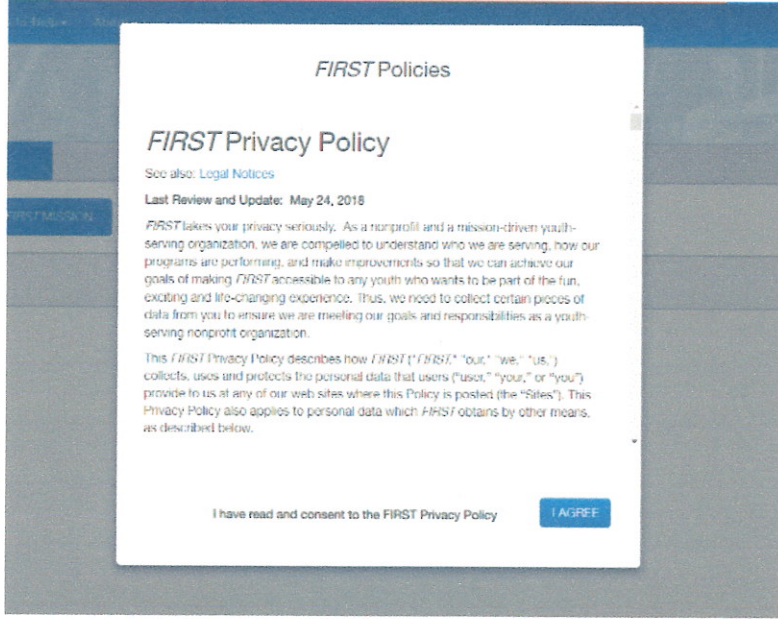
FIRST Policies

FIRST Privacy Policy

See also: Legal Notices

Last Review and Update: May 24, 2018

FIRST takes your privacy seriously. As a nonprofit and a mission-driven youth-serving organization, we are compelled to understand who we are serving, how our programs are performing, and make improvements so that we can achieve our goals of making FIRST accessible to any youth who wants to be part of the fun, exciting and life-changing experience. Thus, we need to collect certain pieces of data from you to ensure we are meeting our goals and responsibilities as a youth-serving nonprofit organization.

This FIRST Privacy Policy describes how FIRST ("FIRST," "our," "we," "us,") collects, uses and protects the personal data that users ("user," "your," or "you") provide to us at any of our web sites where this Policy is posted (the "Sites"). This Privacy Policy also applies to personal data which FIRST obtains by other means, as described below.

I have read and consent to the FIRST Privacy Policy

I AGREE

FIRST MISSION